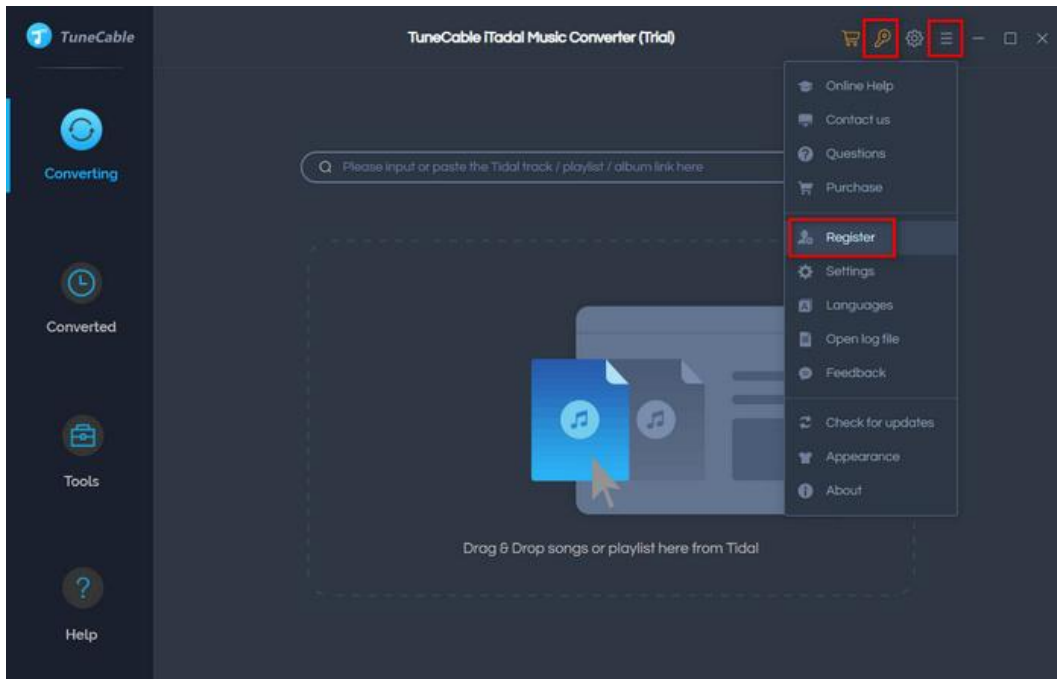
TuneCable

TuneCable iTadal Music Converter (Trial)

Converting

Converted

Tools

Help

Please input or paste the Tidal track / playlist / album link here

Online Help
Contact us
Questions
Purchase
Register
Settings
Languages
Open log file
Feedback
Check for updates
Appearance
About

Drag & Drop songs or playlist here from Tidal